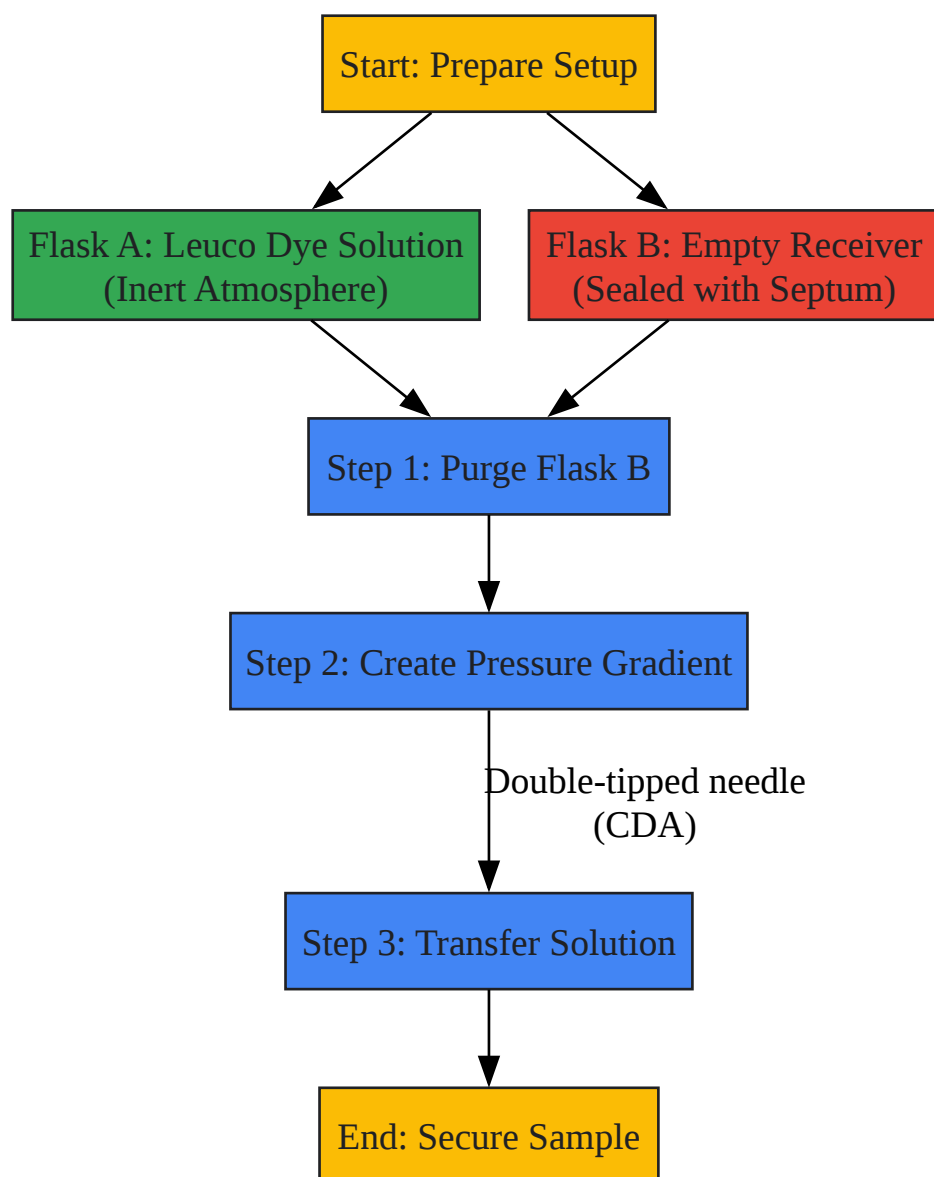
Start: Prepare Setup

Flask A: Leuco Dye Solution
(Inert Atmosphere)

Flask B: Empty Receiver
(Sealed with Septum)

Step 1: Purge Flask B

Step 2: Create Pressure Gradient

Double-tipped needle
(CDA)

Step 3: Transfer Solution

End: Secure Sample